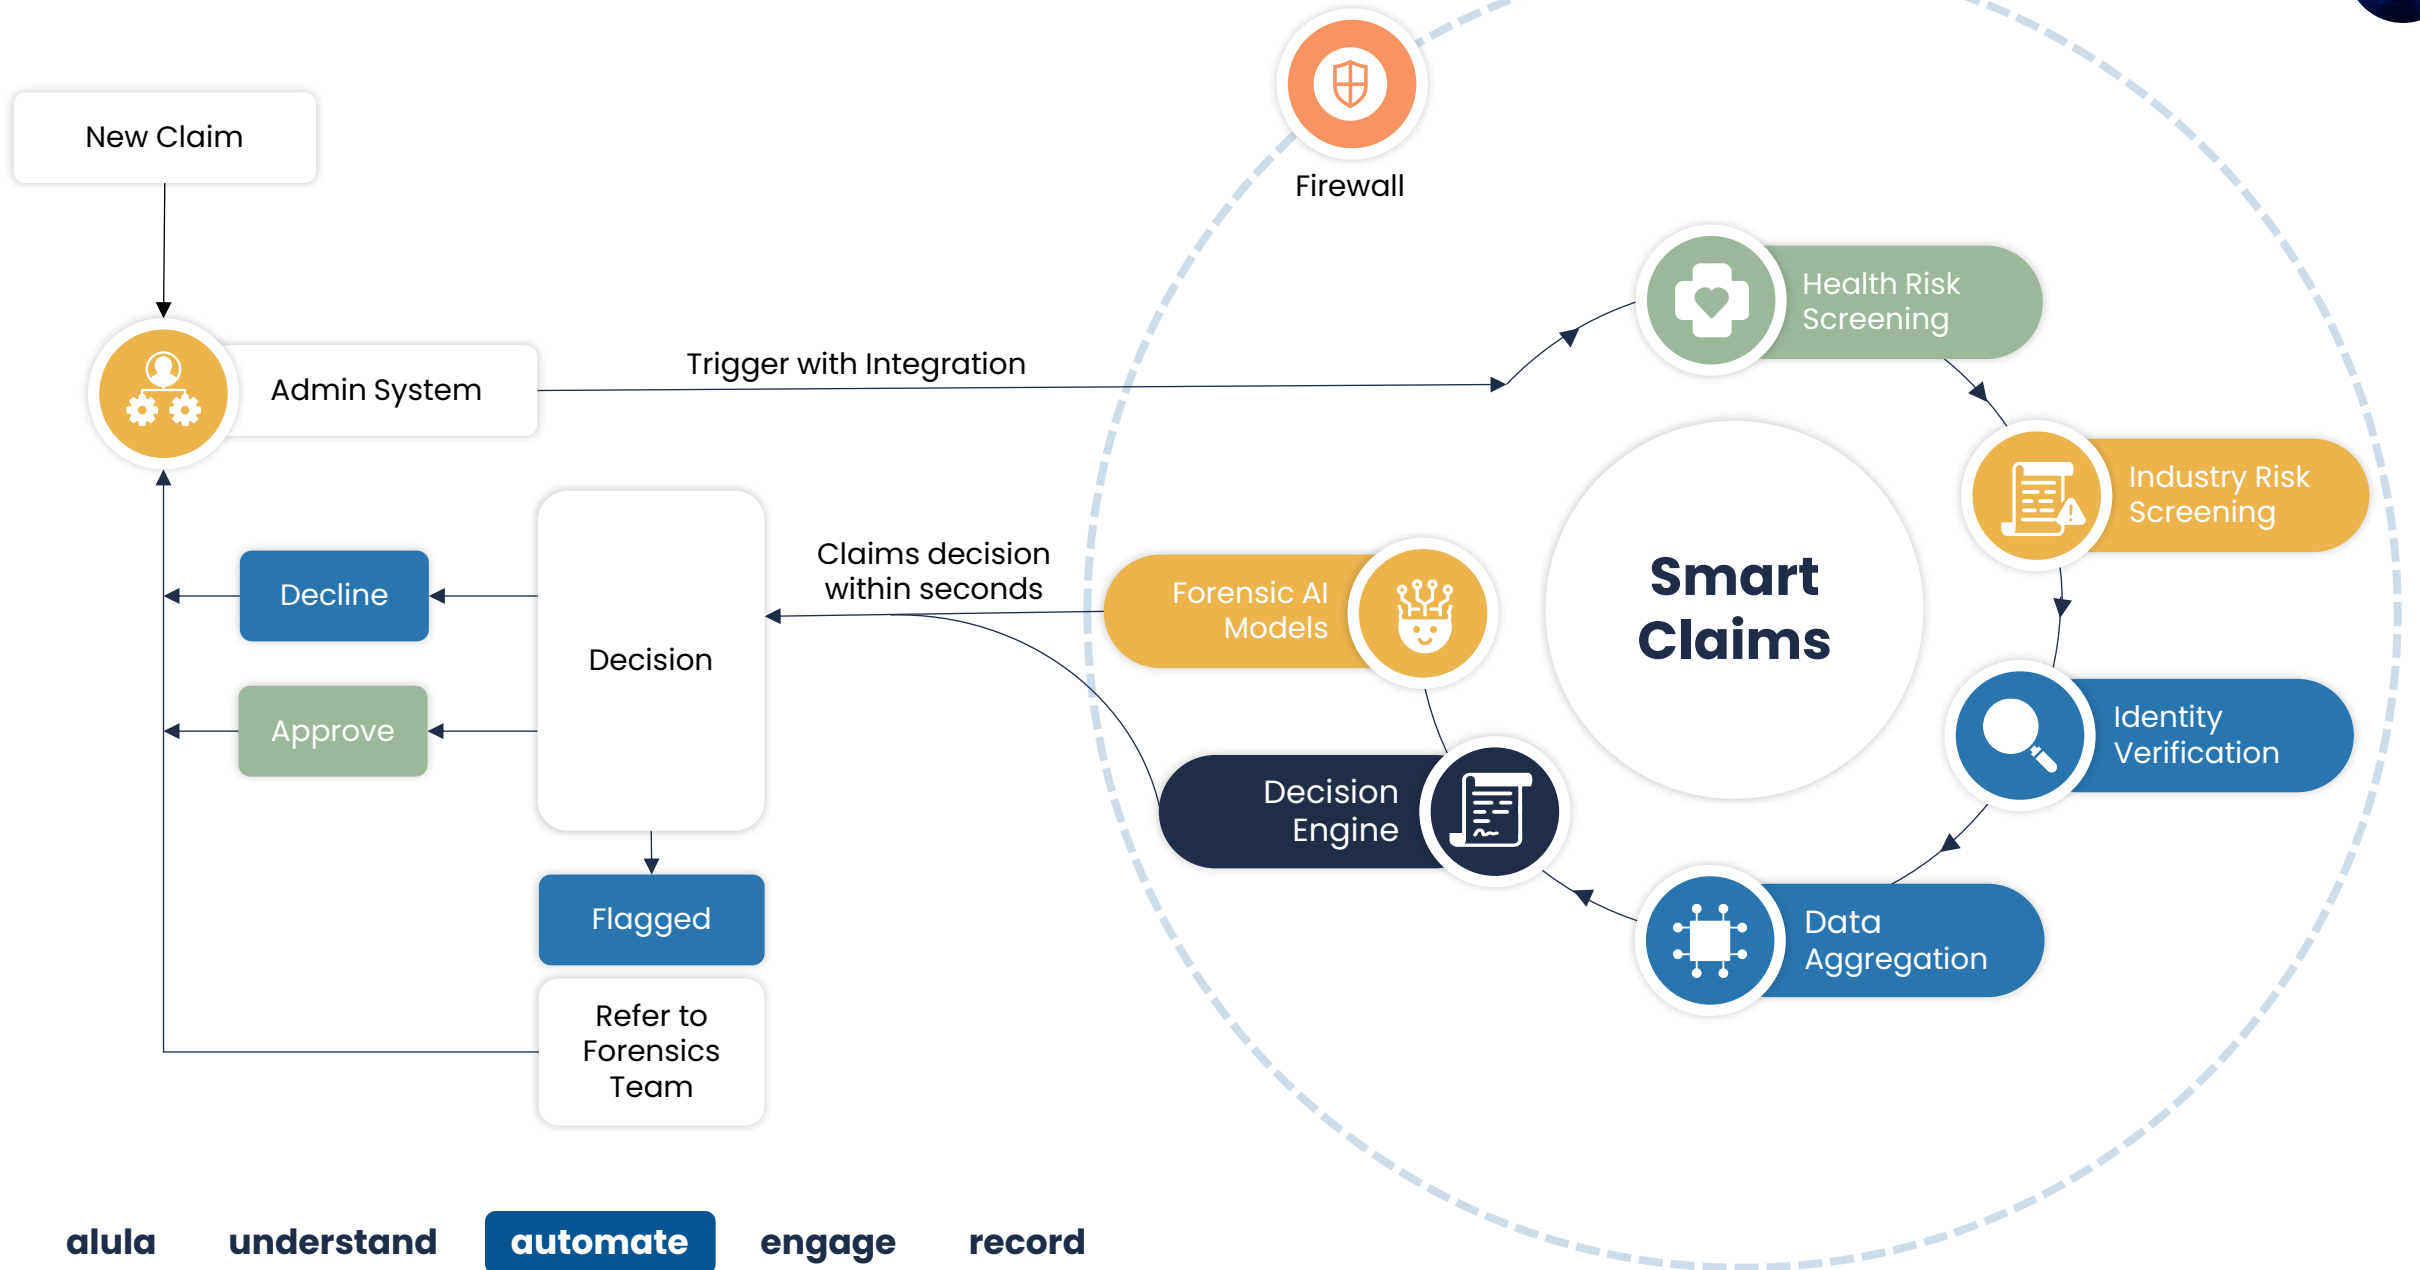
New Claim

Firewall

Admin System

Trigger with Integration

Health Risk Screening

Industry Risk Screening

Decline

Decision

Claims decision within seconds

Forensic AI Models

Smart Claims

Approve

Identity Verification

Decision Engine

Flagged

Data Aggregation

Refer to Forensics Team

alula understand automate engage record